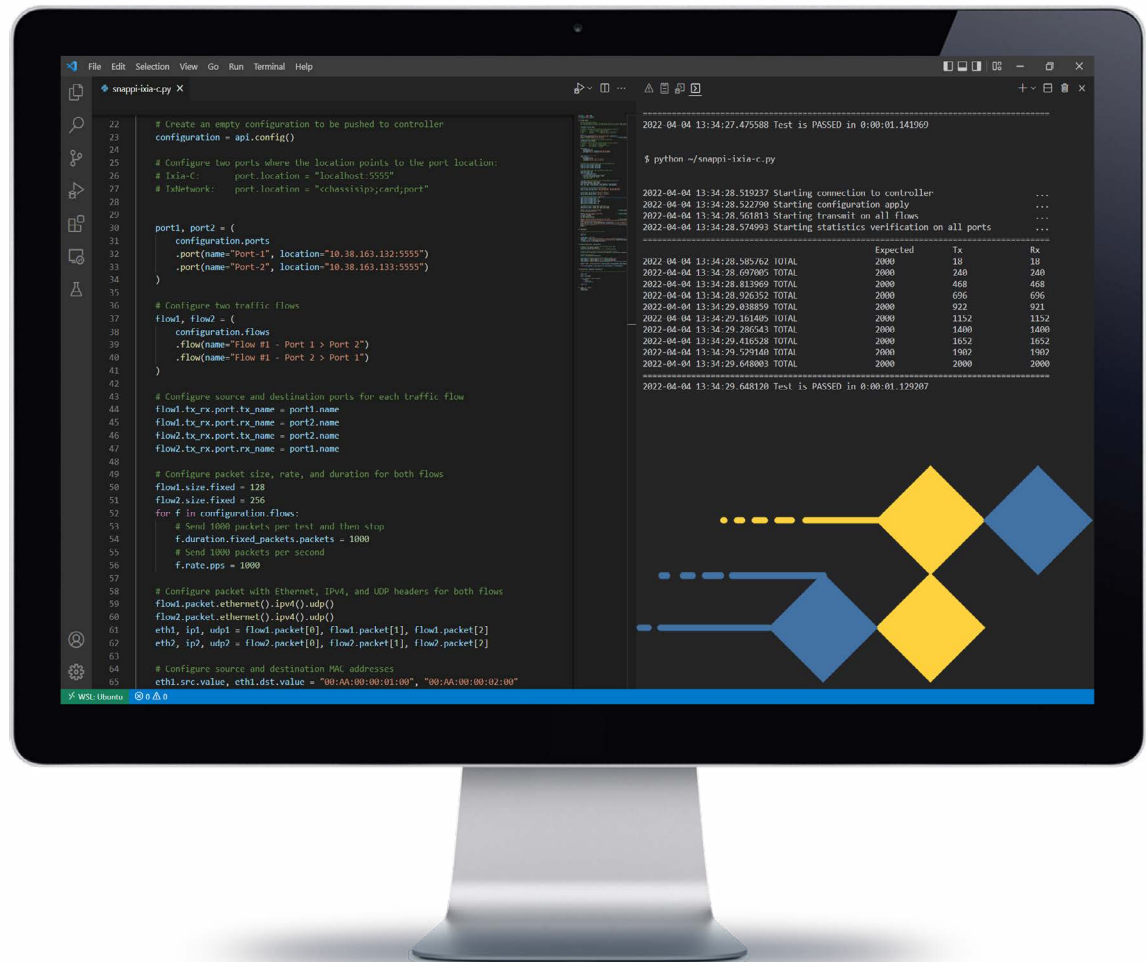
File Edit Selection View Go Run Terminal Help

snappi-ixia-c.py ×

22 # Create an empty configuration to be pushed to controller
23 configuration = api.config()
24
25 # Configure two ports where the location points to the port location:
26 # Ixia-C: port.location = "localhost:5555"
27 # TxNetwork: port.location = "<chassisip>;card;port"
28
29
30 port1, port2 = (
31 configuration.ports
32 .port(name="Port-1", location="10.38.163.132:5555")
33 .port(name="Port-2", location="10.38.163.133:5555")
34 )
35
36 # Configure two traffic flows
37 flow1, flow2 = (
38 configuration.flows
39 .flow(name="Flow #1 - Port 1 > Port 2")
40 .flow(name="Flow #1 - Port 2 > Port 1")
41 )
42
43 # Configure source and destination ports for each traffic flow
44 flow1.tx_rx.port.tx_name = port1.name
45 flow1.tx_rx.port.rx_name = port2.name
46 flow2.tx_rx.port.tx_name = port2.name
47 flow2.tx_rx.port.rx_name = port1.name
48
49 # Configure packet size, rate, and duration for both flows
50 flow1.size.fixed = 128
51 flow2.size.fixed = 256
52 for f in configuration.flows:
53 # Send 1000 packets per test and then stop
54 f.duration.fixed_packets.packets = 1000
55 # Send 1000 packets per second
56 f.rate.pps = 1000
57
58 # Configure packet with Ethernet, IPv4, and UDP headers for both flows
59 flow1.packet.ethernet().ipv4().udp()
60 flow2.packet.ethernet().ipv4().udp()
61 eth1, ip1, udp1 = flow1.packet[0], flow1.packet[1], flow1.packet[2]
62 eth2, ip2, udp2 = flow2.packet[0], flow2.packet[1], flow2.packet[2]
63
64 # Configure source and destination MAC addresses
65 eth1.src.value, eth1.dst.value = "00:AA:00:00:01:00", "00:AA:00:00:02:00"

2022-04-04 13:34:27.475588 Test is PASSED in 0:00:01.141969

$ python ~/snappi-ixia-c.py

2022-04-04 13:34:28.519237 Starting connection to controller ...
2022-04-04 13:34:28.522790 Starting configuration apply ...
2022-04-04 13:34:28.561813 Starting transmit on all flows ...
2022-04-04 13:34:28.574993 Starting statistics verification on all ports ...

| | Expected | Tx | Rx |
|---|---|---|---|
| 2022-04-04 13:34:28.585762 TOTAL | 2000 | 18 | 18 |
| 2022-04-04 13:34:28.697005 TOTAL | 2000 | 240 | 240 |
| 2022-04-04 13:34:28.813969 TOTAL | 2000 | 468 | 468 |
| 2022-04-04 13:34:28.926352 TOTAL | 2000 | 696 | 696 |
| 2022-04-04 13:34:29.038859 TOTAL | 2000 | 922 | 921 |
| 2022-04-04 13:34:29.161405 TOTAL | 2000 | 1152 | 1152 |
| 2022-04-04 13:34:29.286543 TOTAL | 2000 | 1400 | 1400 |
| 2022-04-04 13:34:29.416528 TOTAL | 2000 | 1652 | 1652 |
| 2022-04-04 13:34:29.529140 TOTAL | 2000 | 1902 | 1902 |
| 2022-04-04 13:34:29.648003 TOTAL | 2000 | 2000 | 2000 |

2022-04-04 13:34:29.648120 Test is PASSED in 0:00:01.129207

WSL: Ubuntu ⊗ 0 ⚠ 0